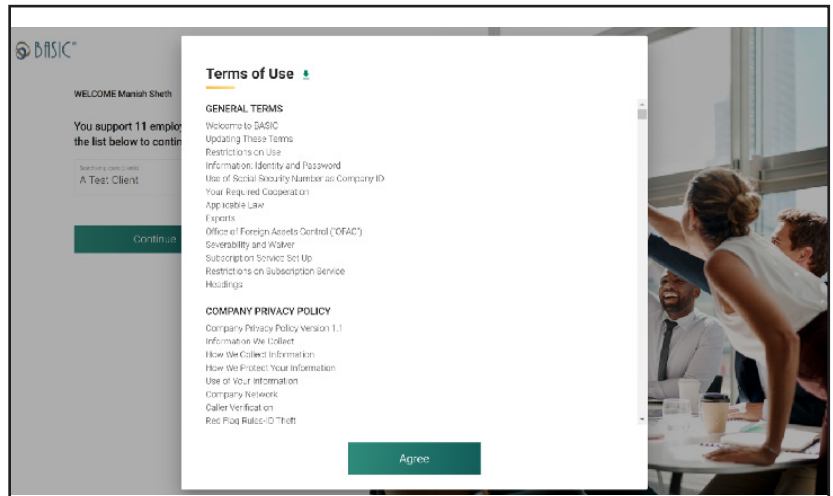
BASIC

WELCOME Manish Sheth

You support 11 employ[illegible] the list below to contin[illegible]

Searching companies
A Test Client

Continue

Terms of Use

GENERAL TERMS

Welcome to BASIC
Updating These Terms
Restrictions on Use
Information, Identity and Password
Use of Social Security Number as Company ID
Your Required Cooperation
Applicable Law
Exports
Office of Foreign Assets Control ("OFAC")
Severability and Waiver
Subscription Service Set Up
Restrictions on Subscription Service
Headings

COMPANY PRIVACY POLICY

Company Privacy Policy Version 1.1
Information We Collect
How We Collect Information
How We Protect Your Information
Use of Your Information
Company Network
Caller Verification
Red Flag Rules-ID Theft

Agree